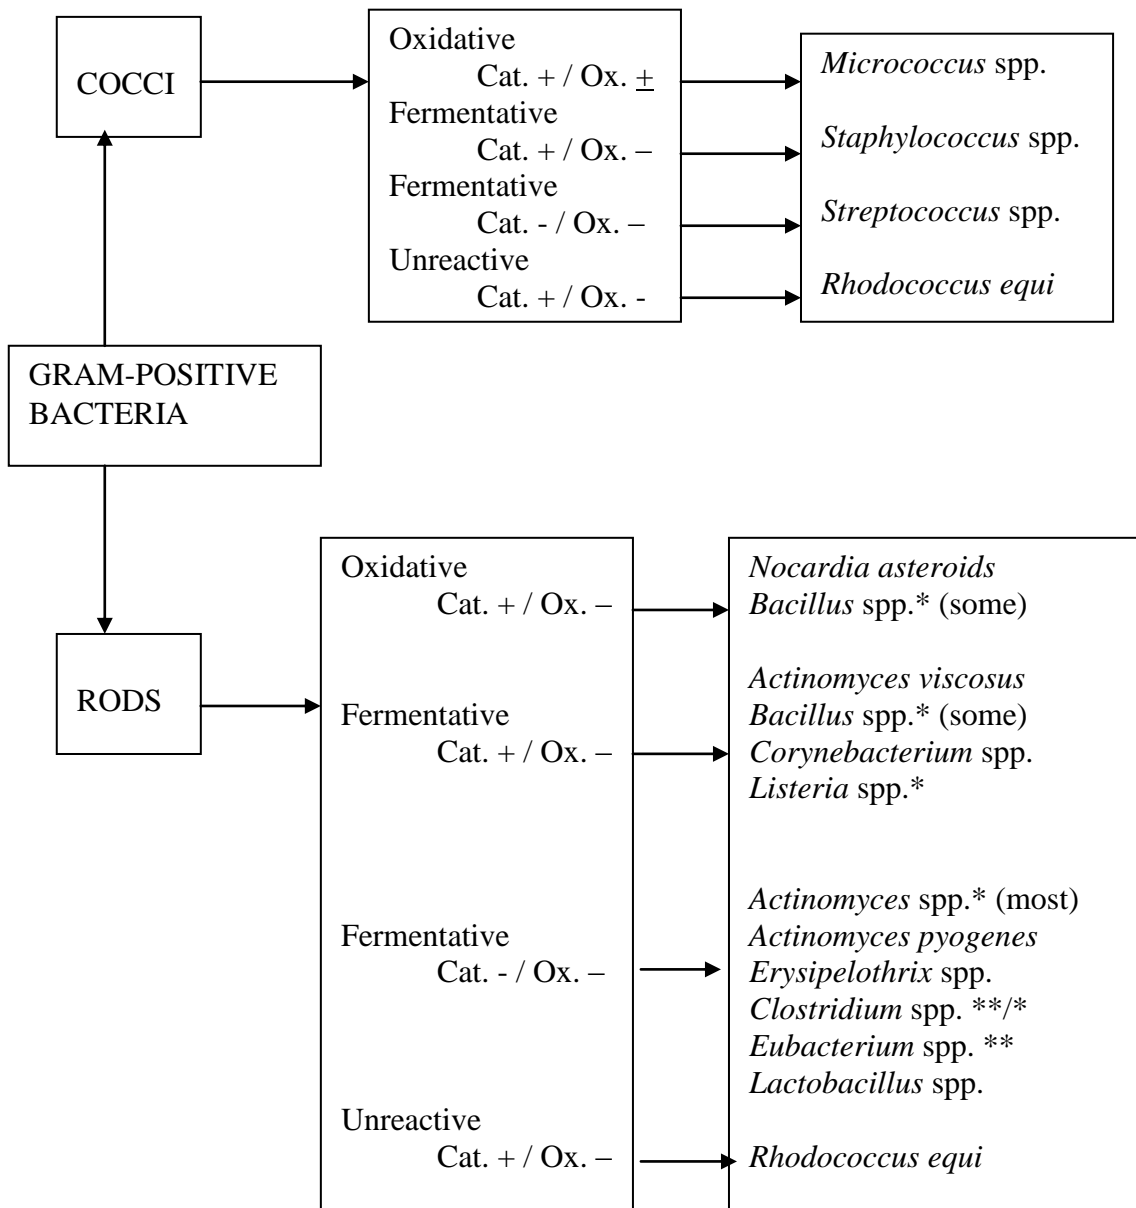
COCCI

Oxidative
Cat. + / Ox. $\underline{+}$
Fermentative
Cat. + / Ox. –
Fermentative
Cat. - / Ox. –
Unreactive
Cat. + / Ox. -

*Micrococcus* spp.

*Staphylococcus* spp.

*Streptococcus* spp.

*Rhodococcus equi*

GRAM-POSITIVE BACTERIA

RODS

Oxidative
Cat. + / Ox. –

Fermentative
Cat. + / Ox. –

Fermentative
Cat. - / Ox. –

Unreactive
Cat. + / Ox. –

*Nocardia asteroids*
*Bacillus* spp.* (some)

*Actinomyces viscosus*
*Bacillus* spp.* (some)
*Corynebacterium* spp.
*Listeria* spp.*

*Actinomyces* spp.* (most)
*Actinomyces pyogenes*
*Erysipelothrix* spp.
*Clostridium* spp. **/*
*Eubacterium* spp. **
*Lactobacillus* spp.

*Rhodococcus equi*